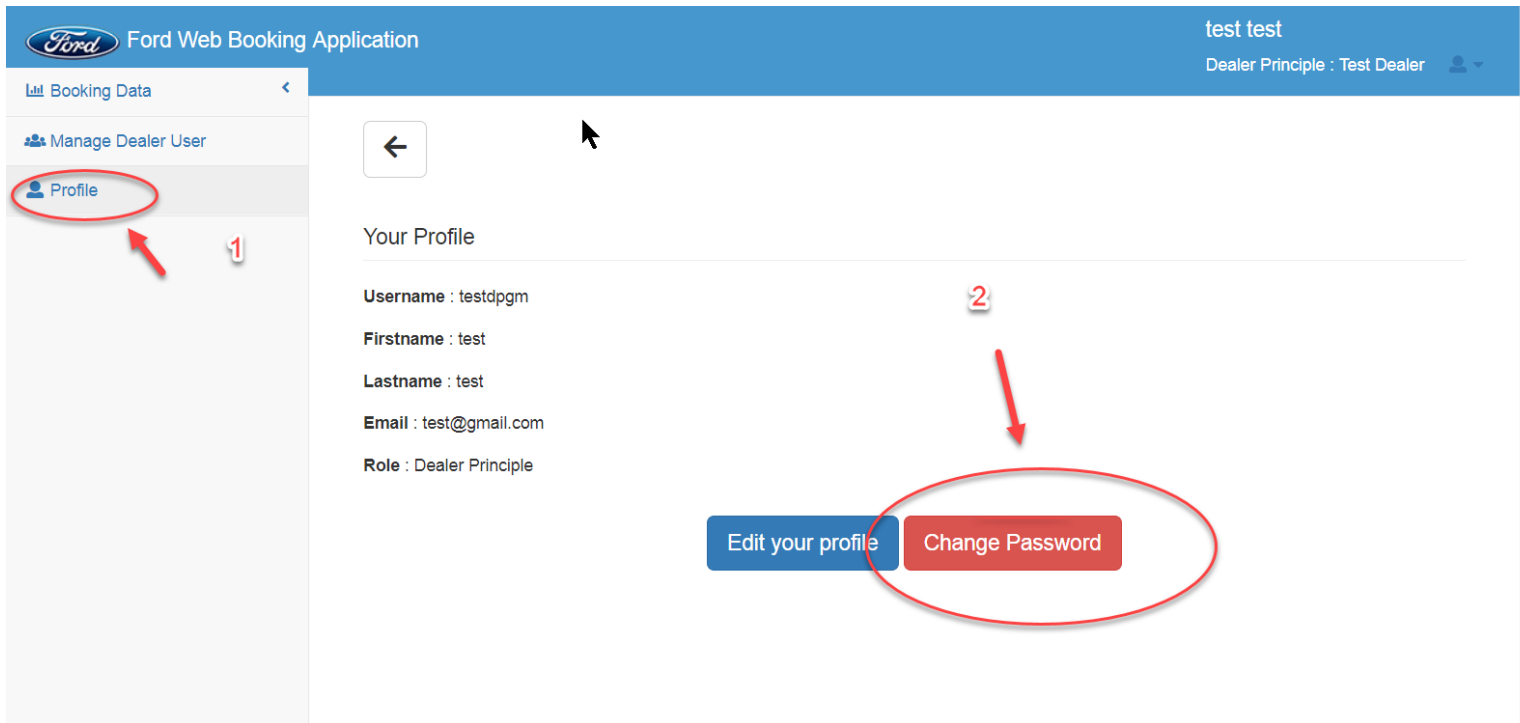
Ford Ford Web Booking Application

test test
Dealer Principle : Test Dealer

Booking Data
Manage Dealer User
Profile

1

Your Profile

2

**Username** : testdpgm

**Firstname** : test

**Lastname** : test

**Email** : test@gmail.com

**Role** : Dealer Principle

Edit your profile
Change Password